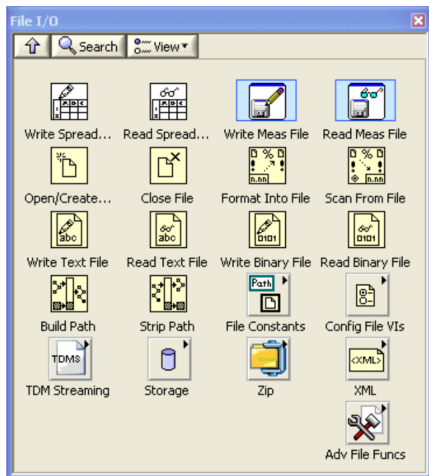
File I/O

Search View

Write Spread... Read Spread... Write Meas File Read Meas File

Open/Create... Close File Format Into File Scan From File

abc abc 0101 0101

Write Text File Read Text File Write Binary File Read Binary File

Path

Build Path Strip Path File Constants Config File VIs

TDMS <XML>

TDM Streaming Storage Zip XML

Adv File Funcs